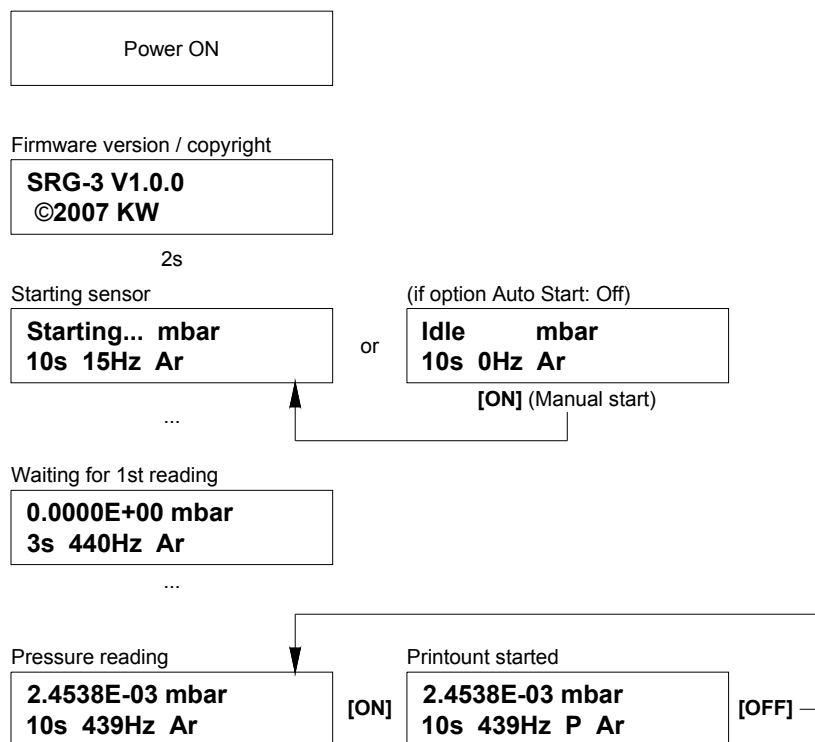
Power ON

Firmware version / copyright

SRG-3 V1.0.0
©2007 KW

2s

Starting sensor

Starting... mbar
10s 15Hz Ar

or

(if option Auto Start: Off)

Idle mbar
10s 0Hz Ar

[ON] (Manual start)

...

Waiting for 1st reading

0.0000E+00 mbar
3s 440Hz Ar

...

Pressure reading

2.4538E-03 mbar
10s 439Hz Ar

[ON]

Printount started

2.4538E-03 mbar
10s 439Hz P Ar

[OFF]